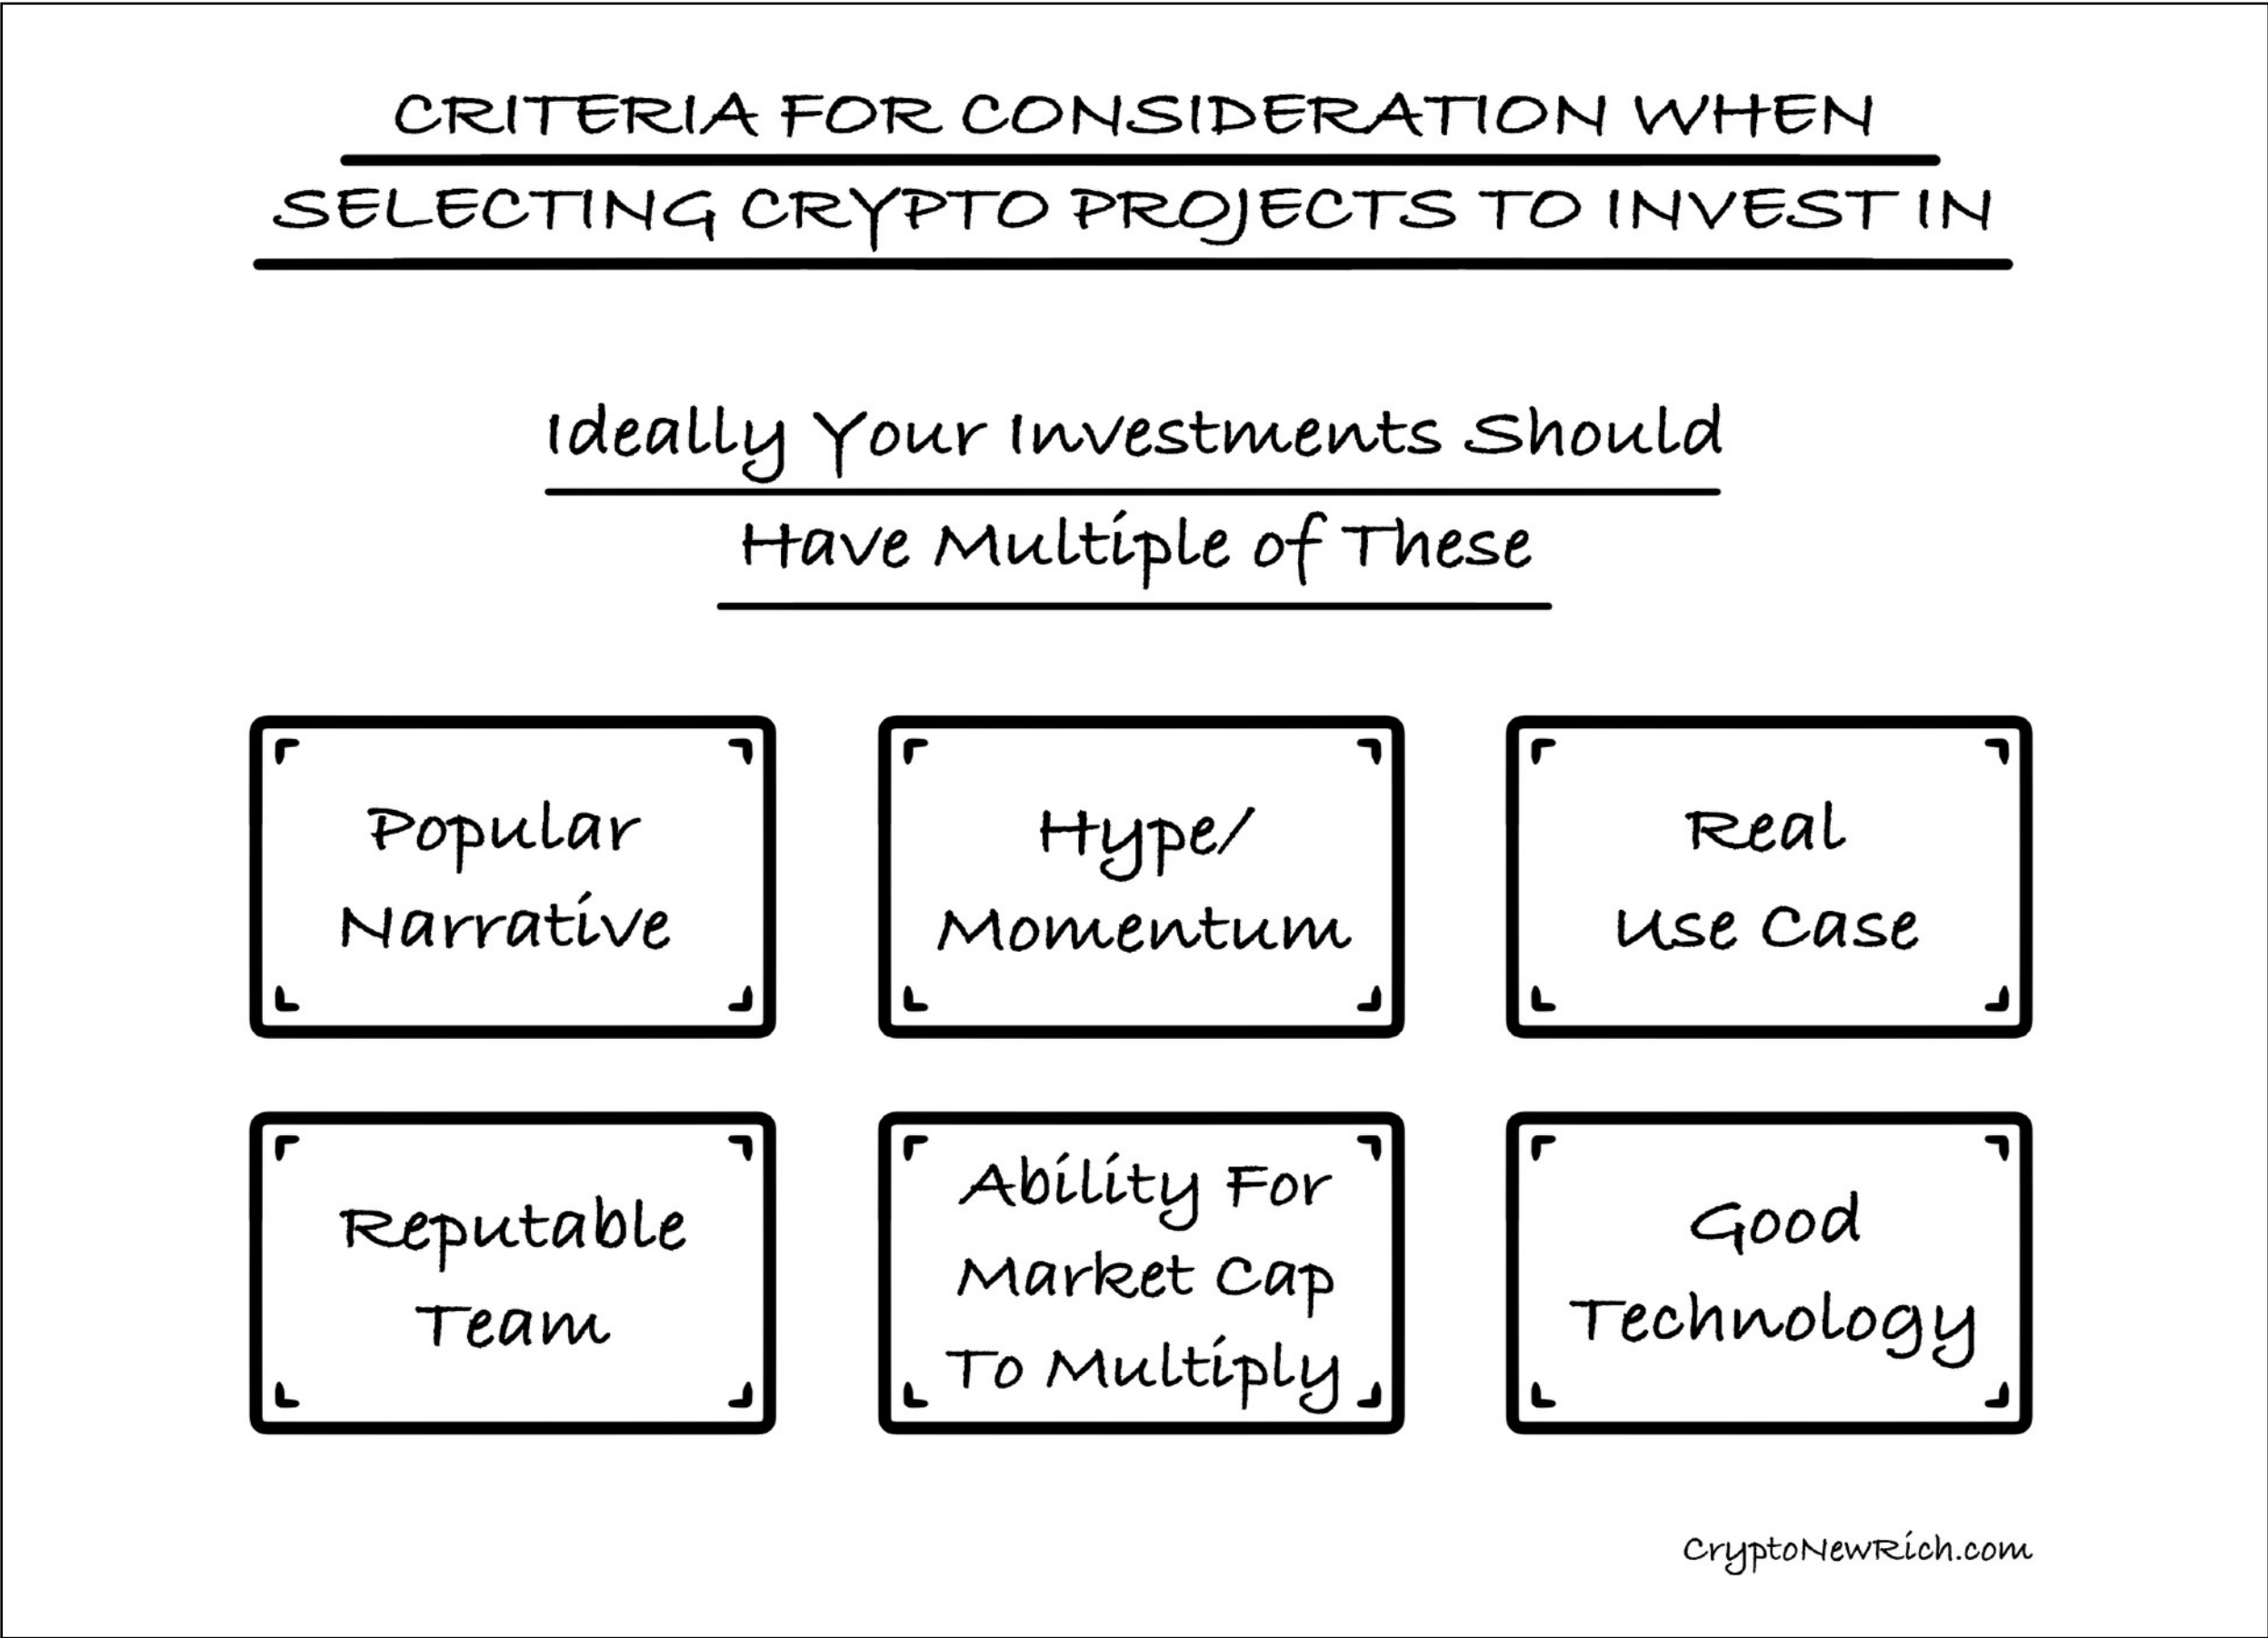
CRITERIA FOR CONSIDERATION WHEN SELECTING CRYPTO PROJECTS TO INVEST IN

Ideally Your Investments Should Have Multiple of These

Popular Narrative

Hype/ Momentum

Real Use Case

Reputable Team

Ability For Market Cap To Multiply

Good Technology

CryptoNewRich.com